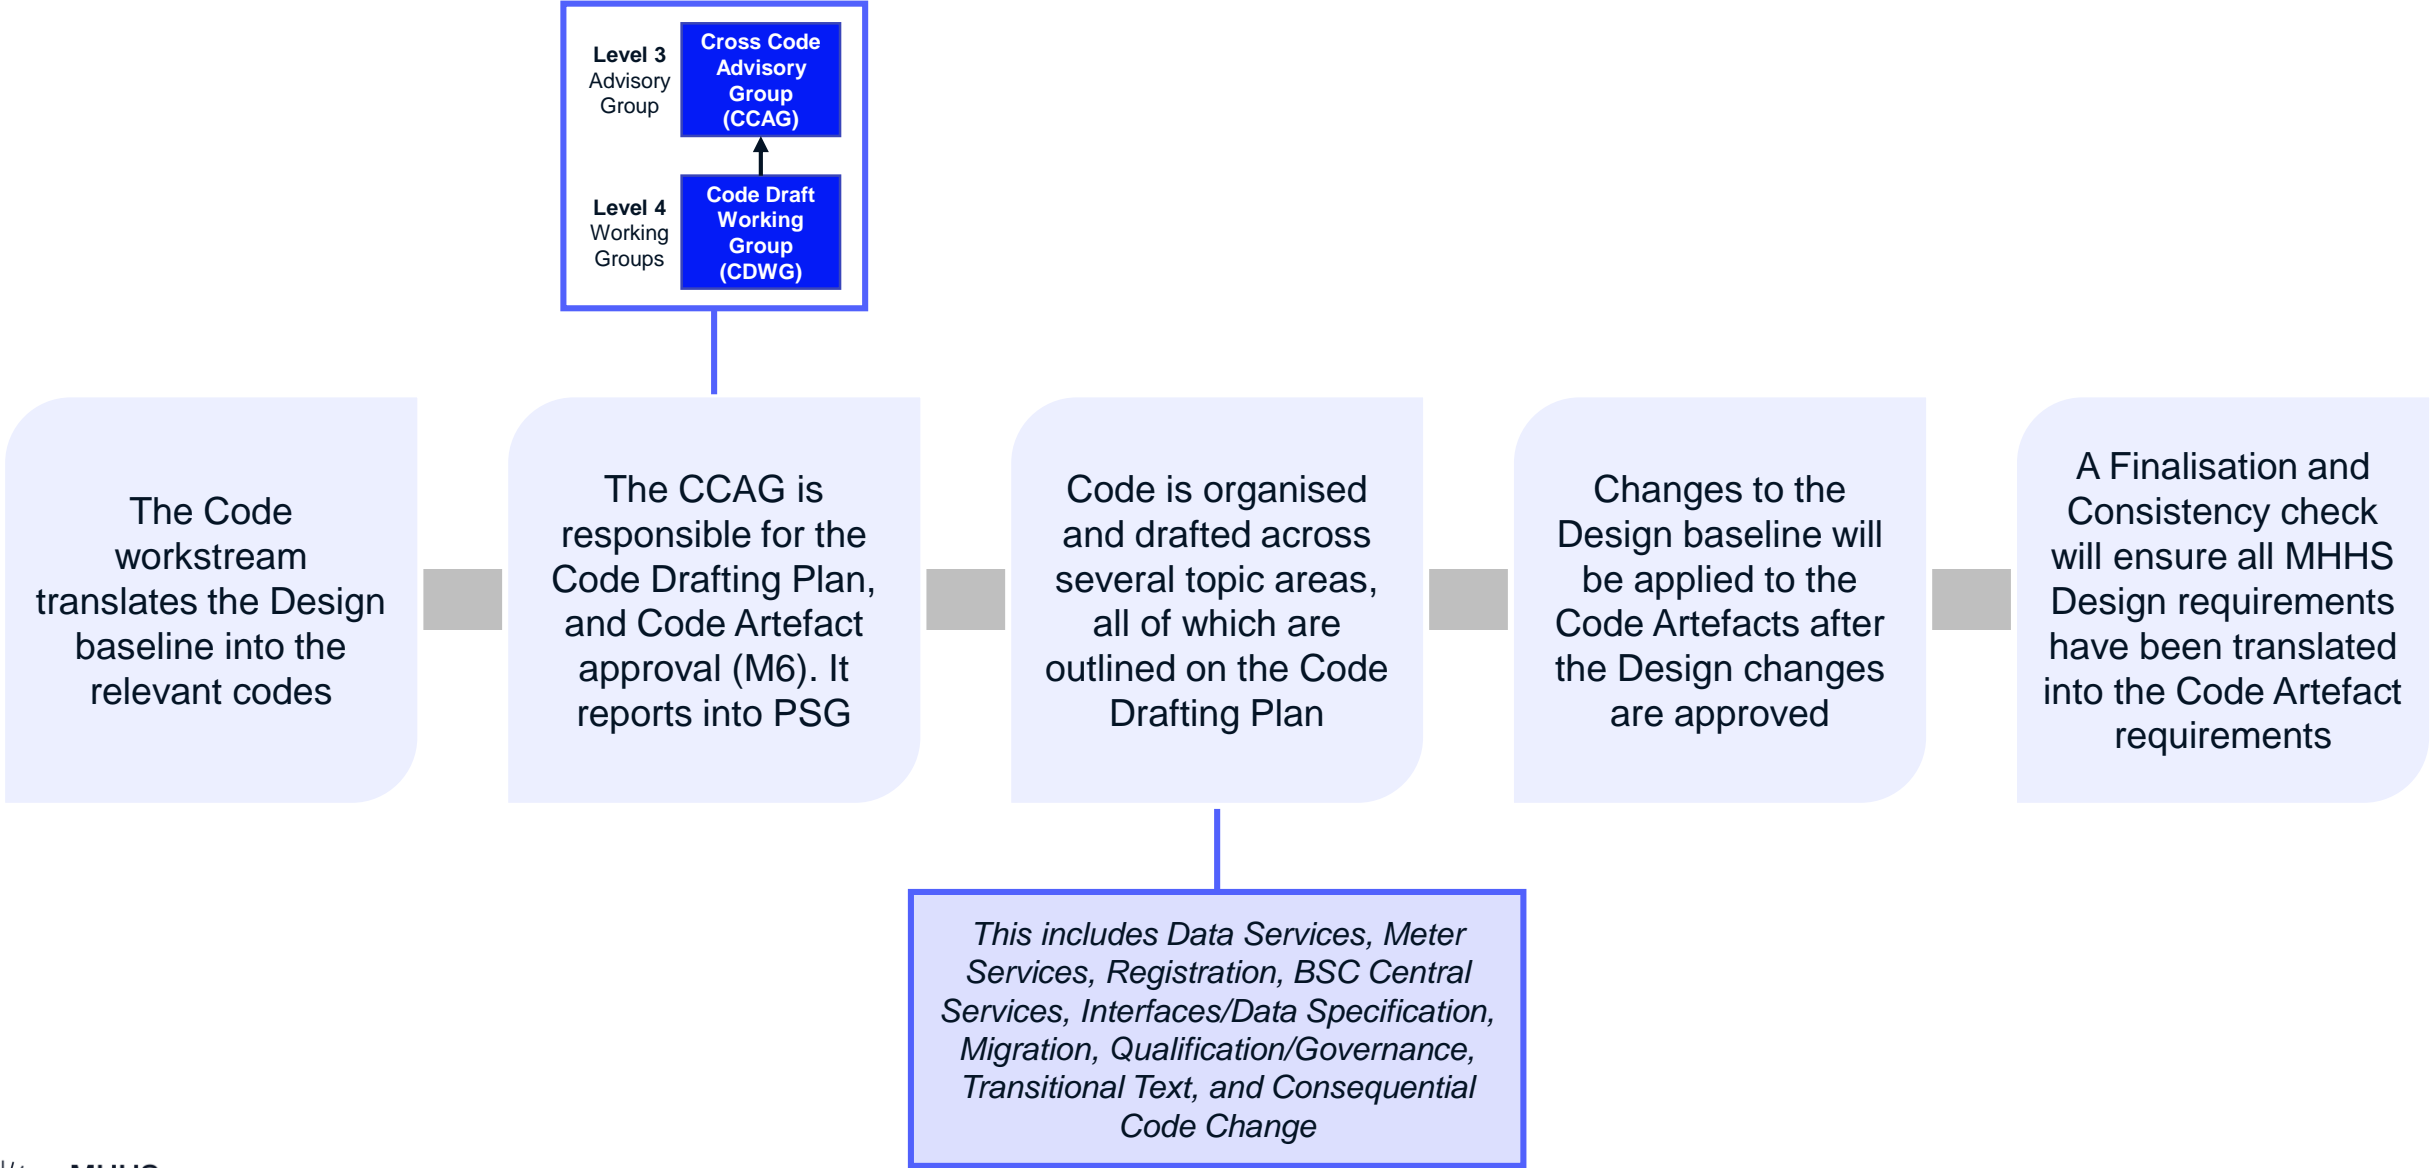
Level 3
Advisory Group

Cross Code Advisory Group (CCAG)

Level 4
Working Groups

Code Draft Working Group (CDWG)

The Code workstream translates the Design baseline into the relevant codes

The CCAG is responsible for the Code Drafting Plan, and Code Artefact approval (M6). It reports into PSG

Code is organised and drafted across several topic areas, all of which are outlined on the Code Drafting Plan

Changes to the Design baseline will be applied to the Code Artefacts after the Design changes are approved

A Finalisation and Consistency check will ensure all MHHS Design requirements have been translated into the Code Artefact requirements

*This includes Data Services, Meter Services, Registration, BSC Central Services, Interfaces/Data Specification, Migration, Qualification/Governance, Transitional Text, and Consequential Code Change*

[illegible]